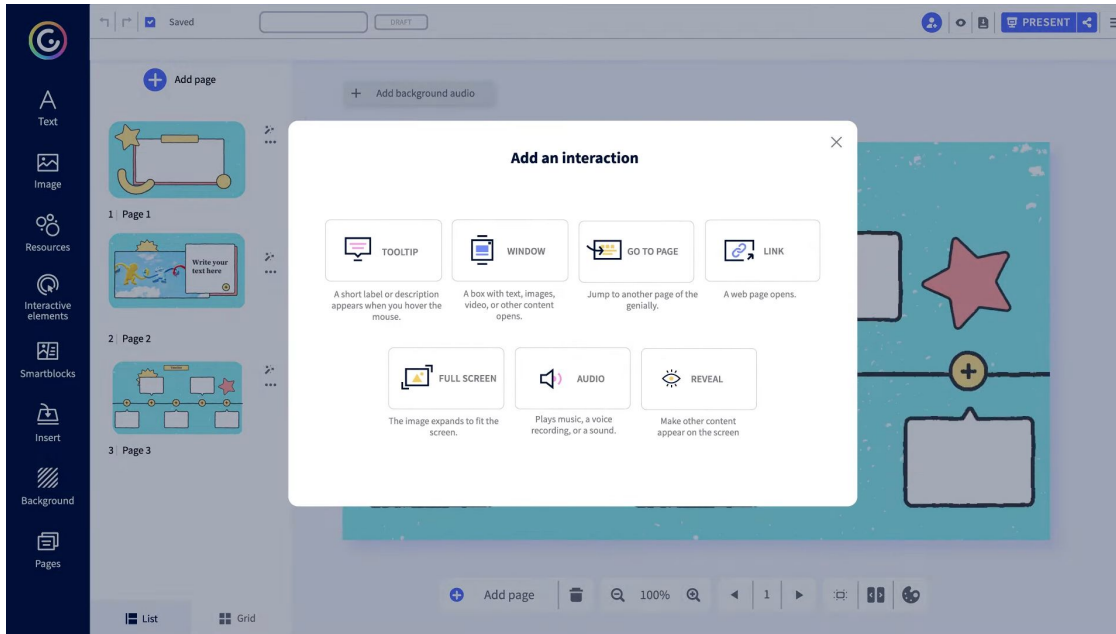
Saved

DRAFT

PRESENT

Text

Image

Resources

Interactive elements

Smartblocks

Insert

Background

Pages

Add page

1 Page 1

Write your text here

2 Page 2

3 Page 3

List

Grid

Add background audio

Add an interaction

TOOLTIP
A short label or description appears when you hover the mouse.

WINDOW
A box with text, images, video, or other content opens.

GO TO PAGE
Jump to another page of the genially.

LINK
A web page opens.

FULL SCREEN
The image expands to fit the screen.

AUDIO
Plays music, a voice recording, or a sound.

REVEAL
Make other content appear on the screen

Add page

100%

1